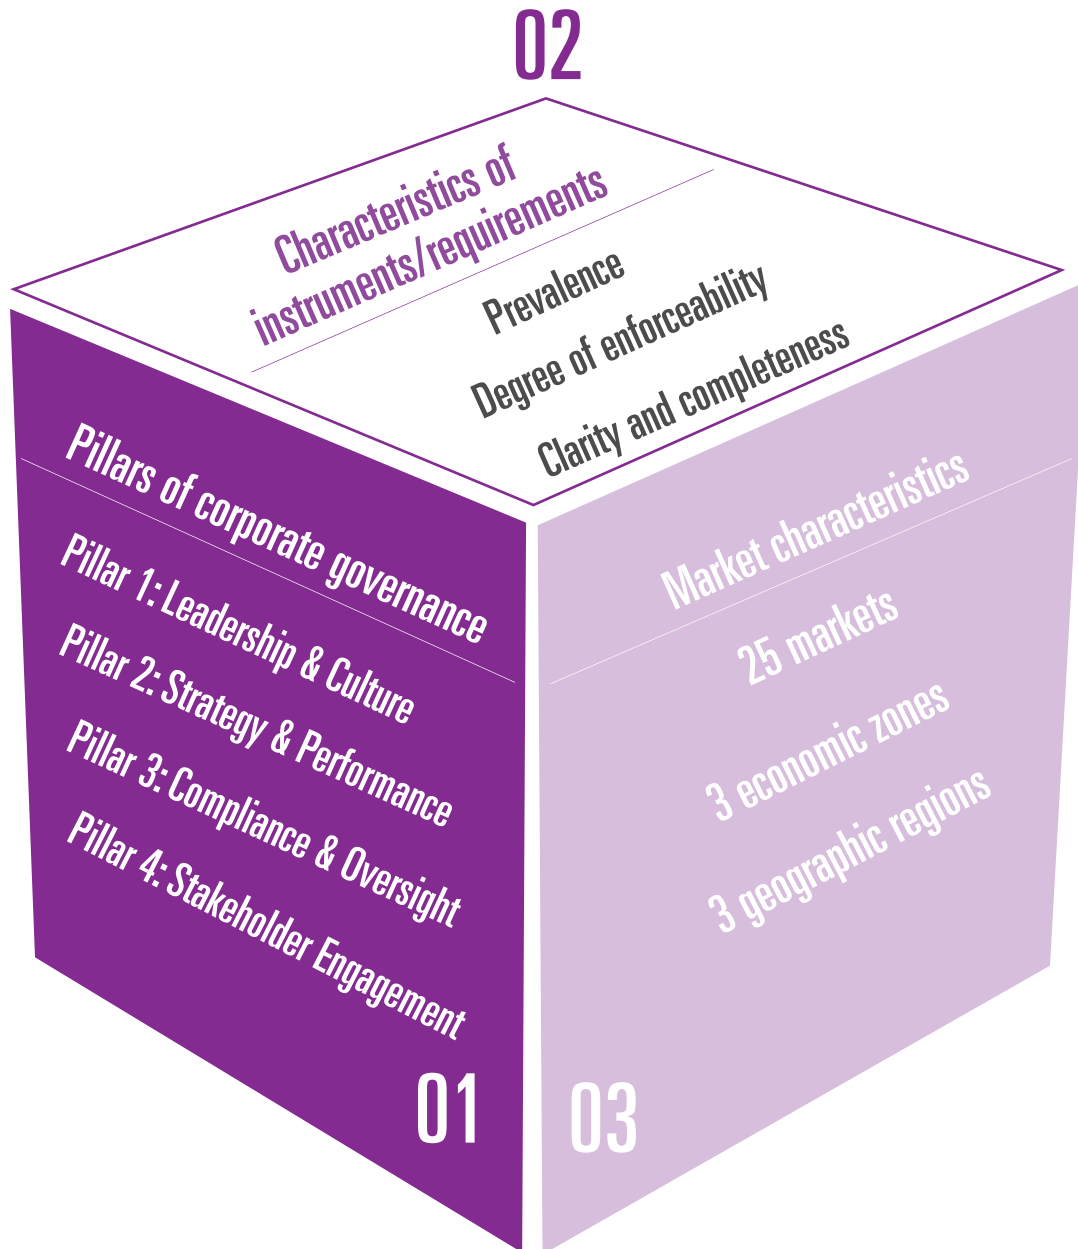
02

Characteristics of instruments/requirements

Prevalence

Degree of enforceability

Clarity and completeness

Pillars of corporate governance

Pillar 1: Leadership & Culture

Pillar 2: Strategy & Performance

Pillar 3: Compliance & Oversight

Pillar 4: Stakeholder Engagement

01

Market characteristics

25 markets

3 economic zones

3 geographic regions

03